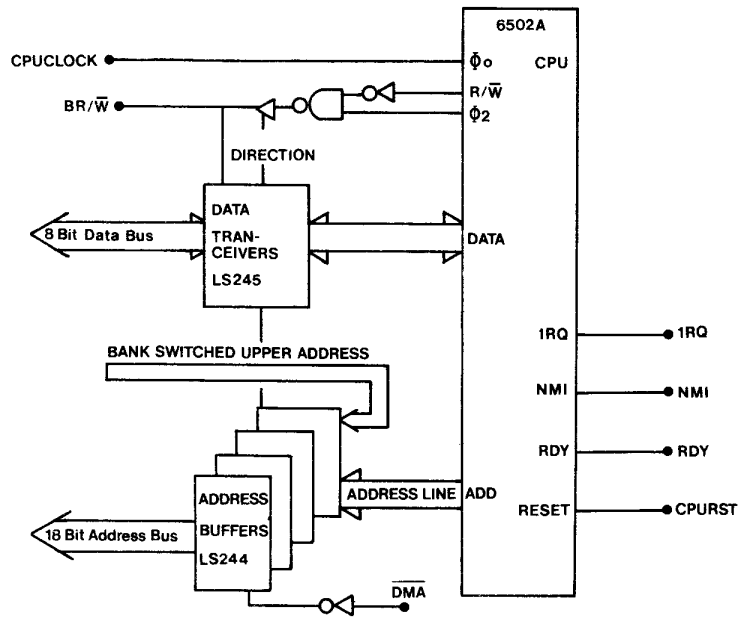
6502A

CPU

CPUCLOCK

$\Phi o$

BR/$\overline{W}$

R/$\overline{W}$

$\Phi_2$

DIRECTION

DATA

TRAN-CEIVERS

LS245

8 Bit Data Bus

DATA

BANK SWITCHED UPPER ADDRESS

1RQ

1RQ

NMI

NMI

RDY

RDY

ADDRESS

BUFFERS

LS244

ADDRESS LINE

ADD

RESET

CPURST

18 Bit Address Bus

$\overline{DMA}$